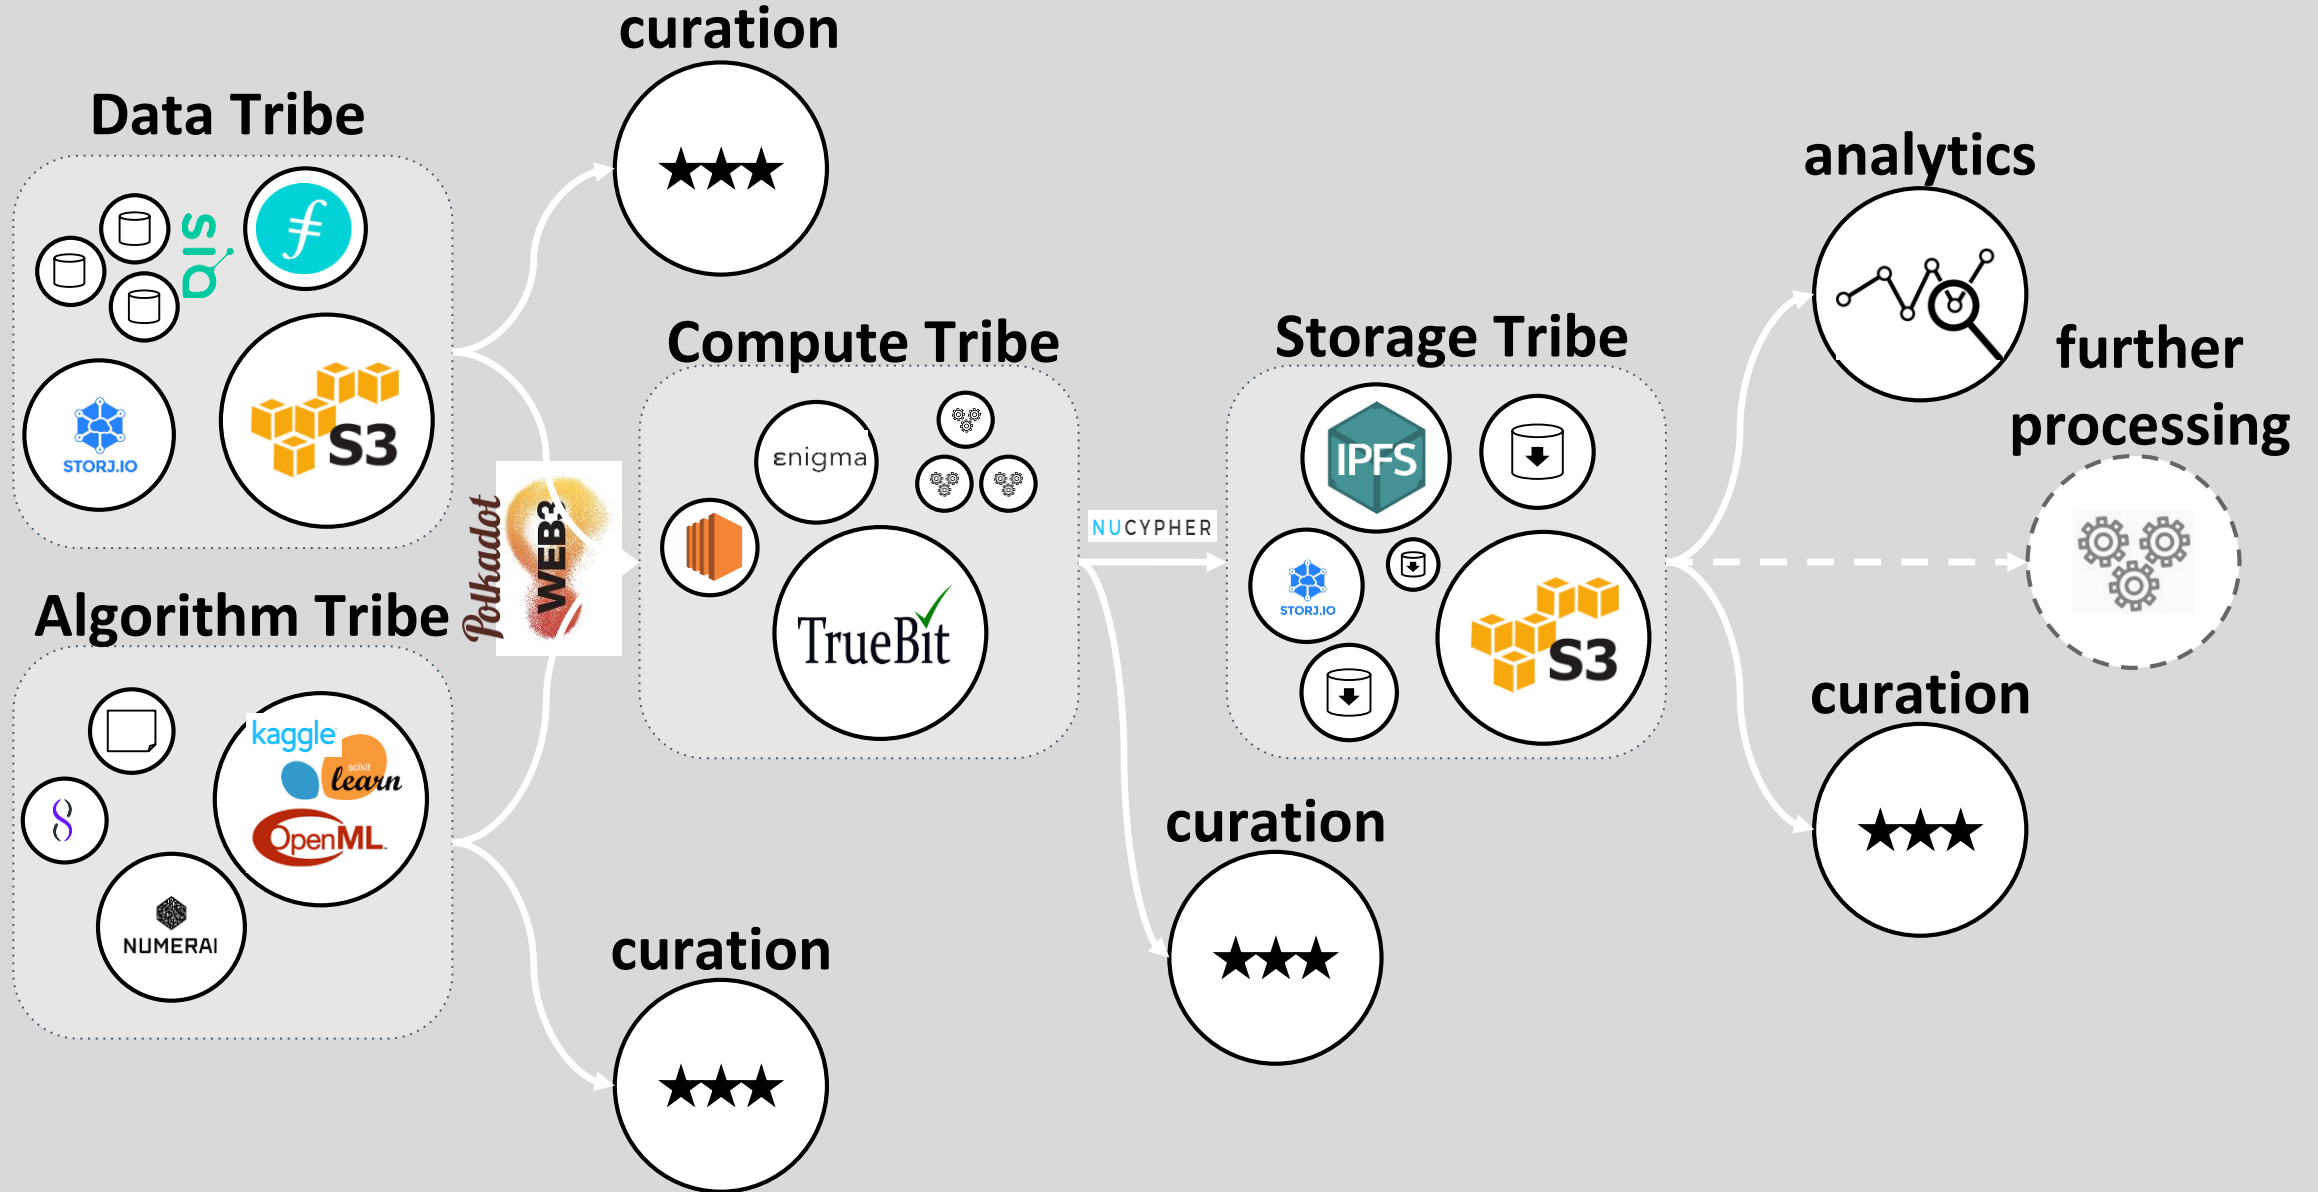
curation

★★★

Data Tribe

sia

STORJ.IO

S3

Algorithm Tribe

kaggle

scikit learn

OpenML

NUMERAI

Polkadot

WEB3

Compute Tribe

enigma

TrueBit

NUCYPHER

Storage Tribe

IPFS

STORJ.IO

S3

curation

★★★

curation

★★★

analytics

further processing

curation

★★★